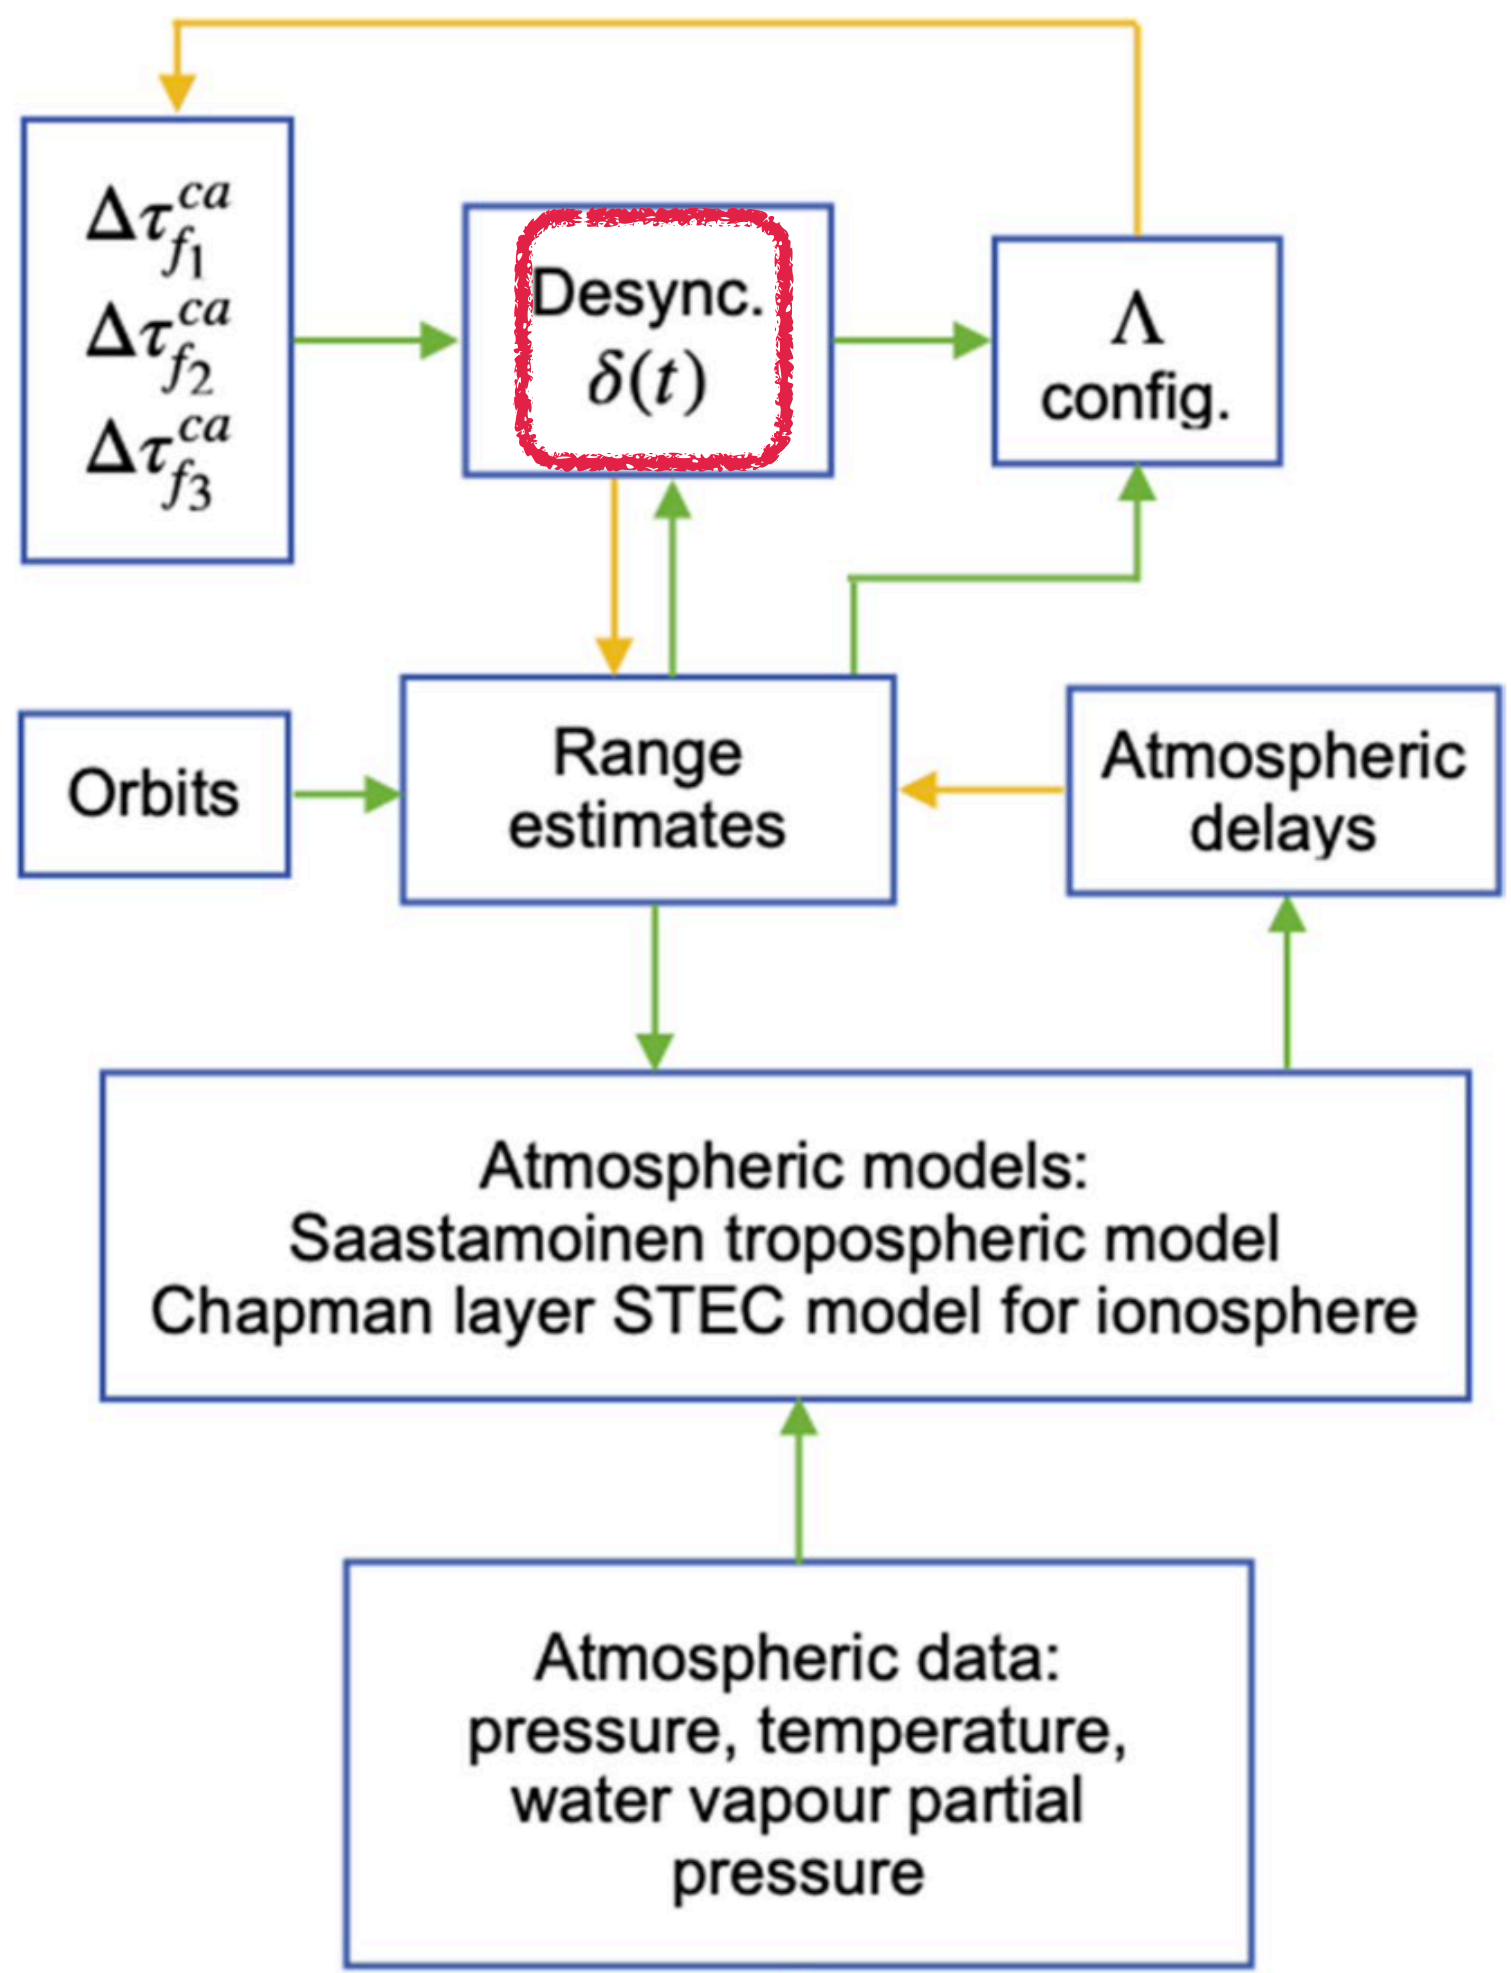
$\Delta\tau_{f_1}^{ca}$
$\Delta\tau_{f_2}^{ca}$
$\Delta\tau_{f_3}^{ca}$

Desync.
$\delta(t)$

$\Lambda$
config.

Orbits

Range estimates

Atmospheric delays

Atmospheric models:
Saastamoinen tropospheric model
Chapman layer STEC model for ionosphere

Atmospheric data:
pressure, temperature, water vapour partial pressure